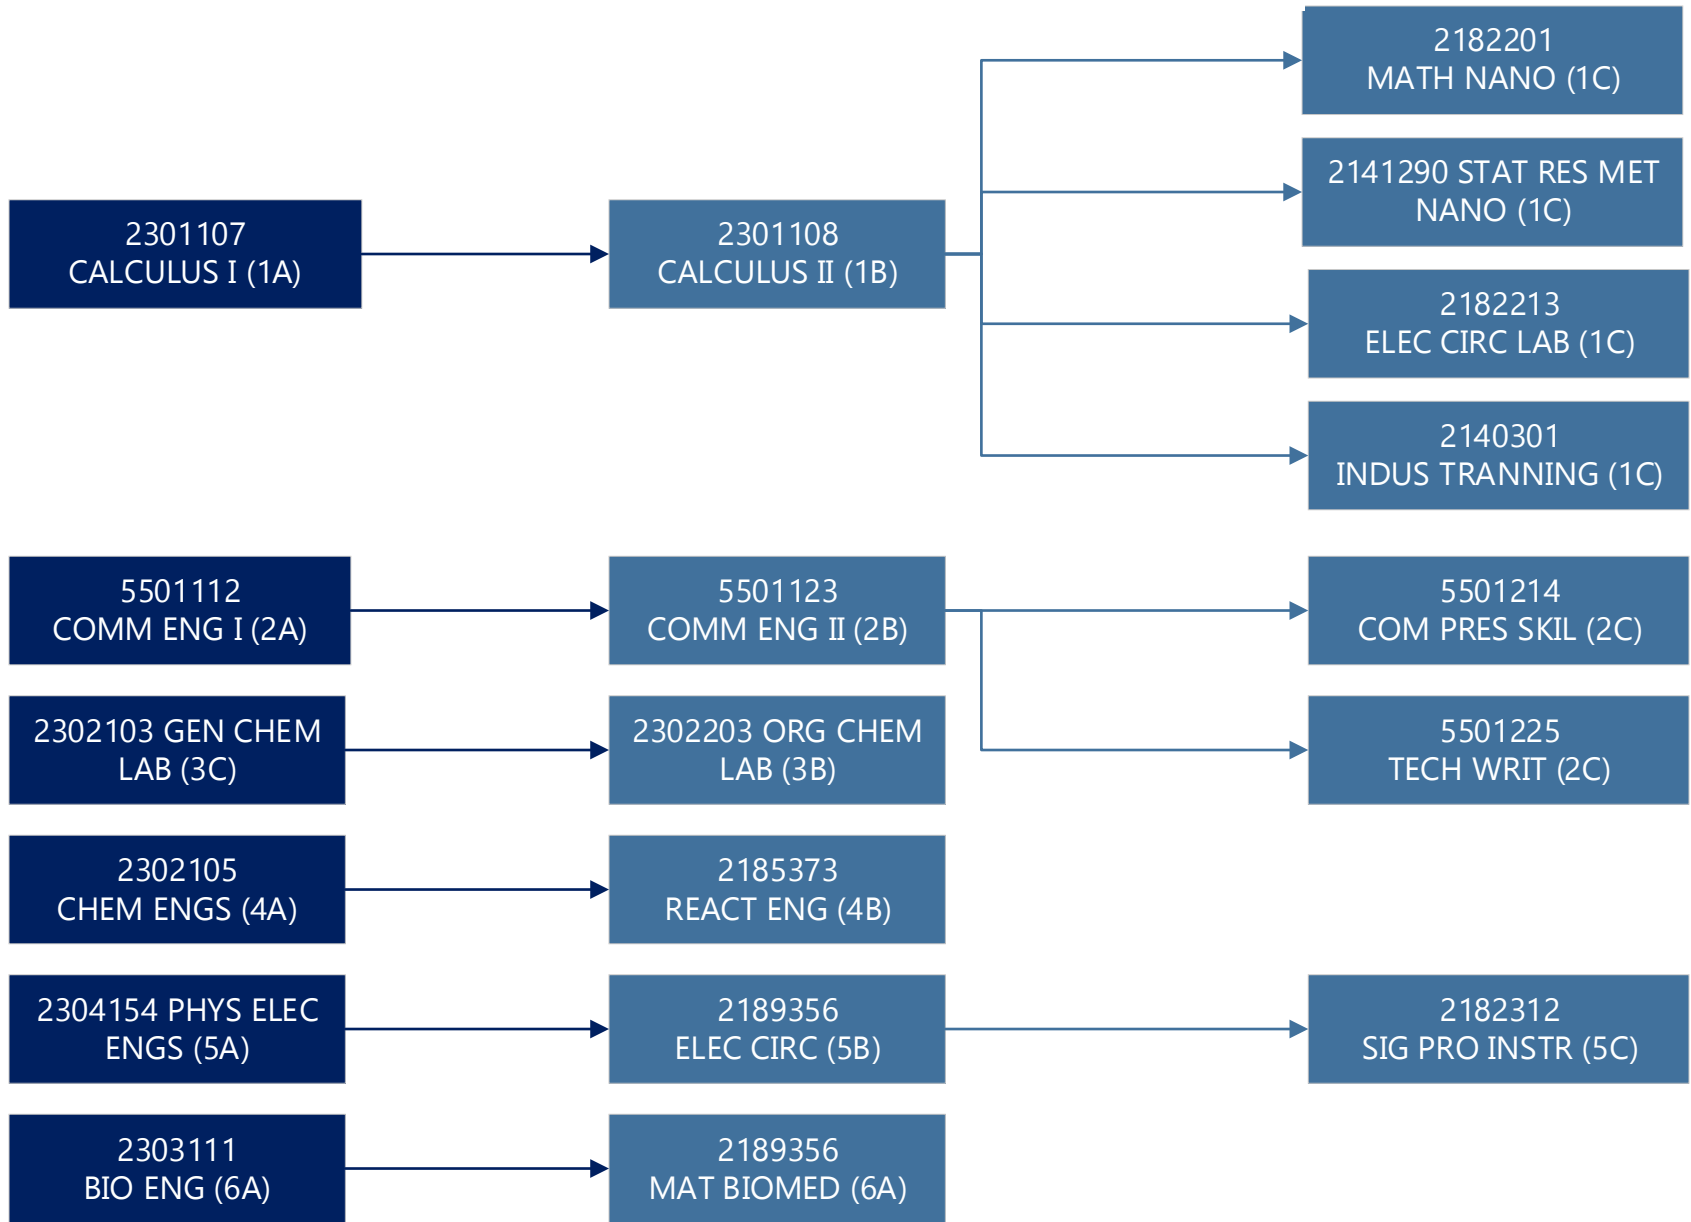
2182201
MATH NANO (1C)

2141290 STAT RES MET NANO (1C)

2301107
CALCULUS I (1A)

2301108
CALCULUS II (1B)

2182213
ELEC CIRC LAB (1C)

2140301
INDUS TRANNING (1C)

5501112
COMM ENG I (2A)

5501123
COMM ENG II (2B)

5501214
COM PRES SKIL (2C)

2302103 GEN CHEM LAB (3C)

2302203 ORG CHEM LAB (3B)

5501225
TECH WRIT (2C)

2302105
CHEM ENGS (4A)

2185373
REACT ENG (4B)

2304154 PHYS ELEC ENGS (5A)

2189356
ELEC CIRC (5B)

2182312
SIG PRO INSTR (5C)

2303111
BIO ENG (6A)

2189356
MAT BIOMED (6A)